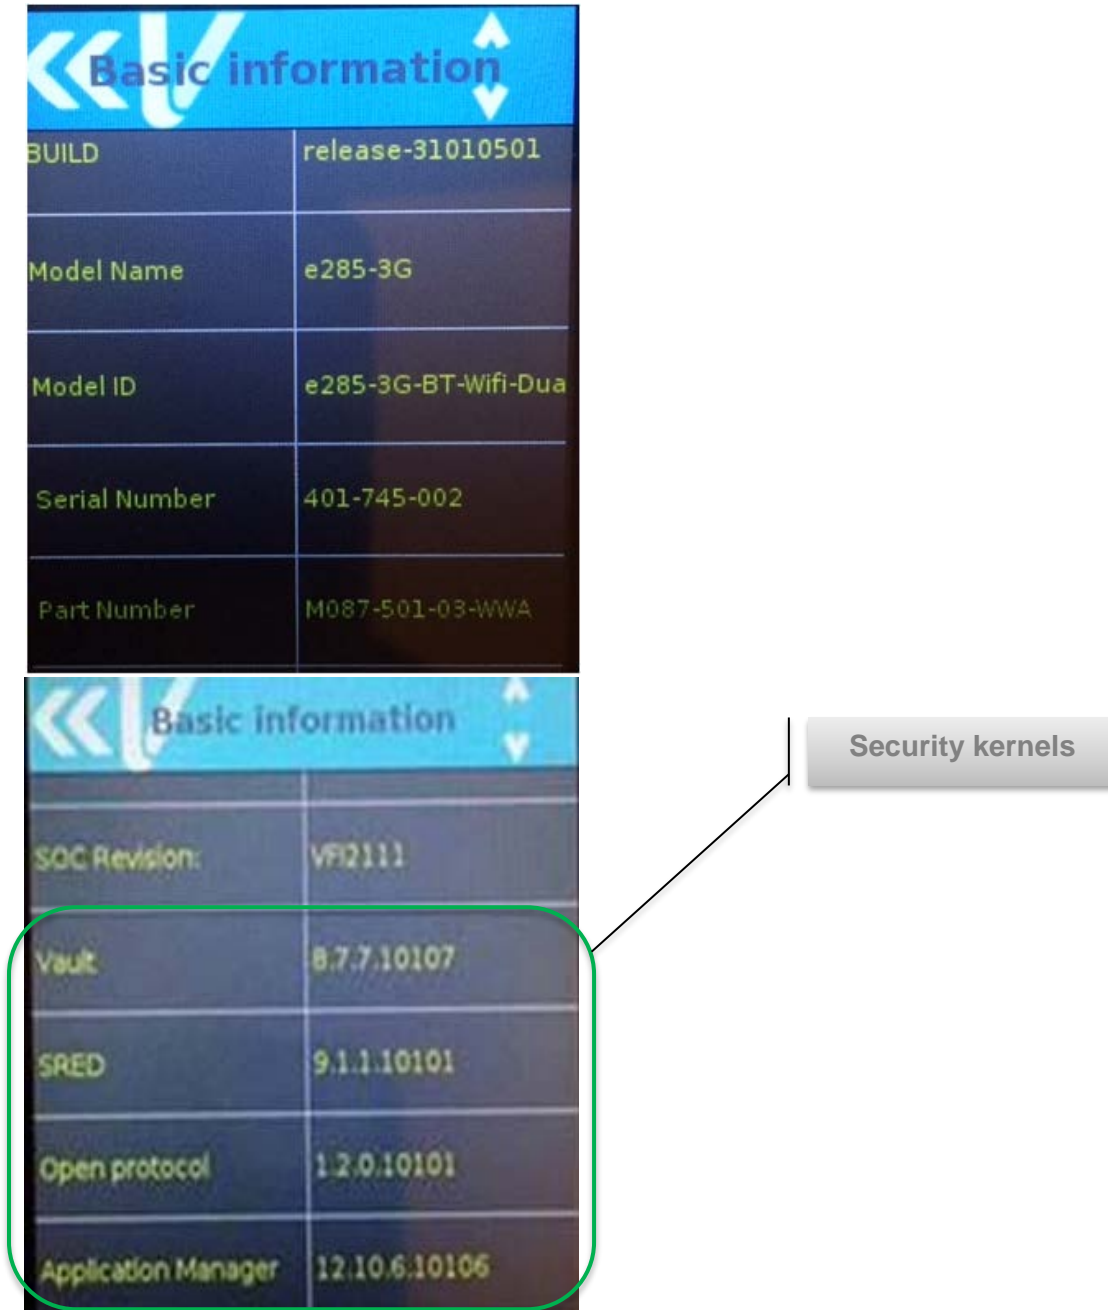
Basic information

| BUILD | release-31010501 |
|---|---|
| Model Name | e285-3G |
| Model ID | e285-3G-BT-Wifi-Dua |
| Serial Number | 401-745-002 |
| Part Number | M087-501-03-WWA |

Basic information

| | |
|---|---|
| SOC Revision: | VFI2111 |
| Vault | 8.7.7.10107 |
| SRED | 9.1.1.10101 |
| Open protocol | 1.2.0.10101 |
| Application Manager | 12.10.6.10106 |

Security kernels